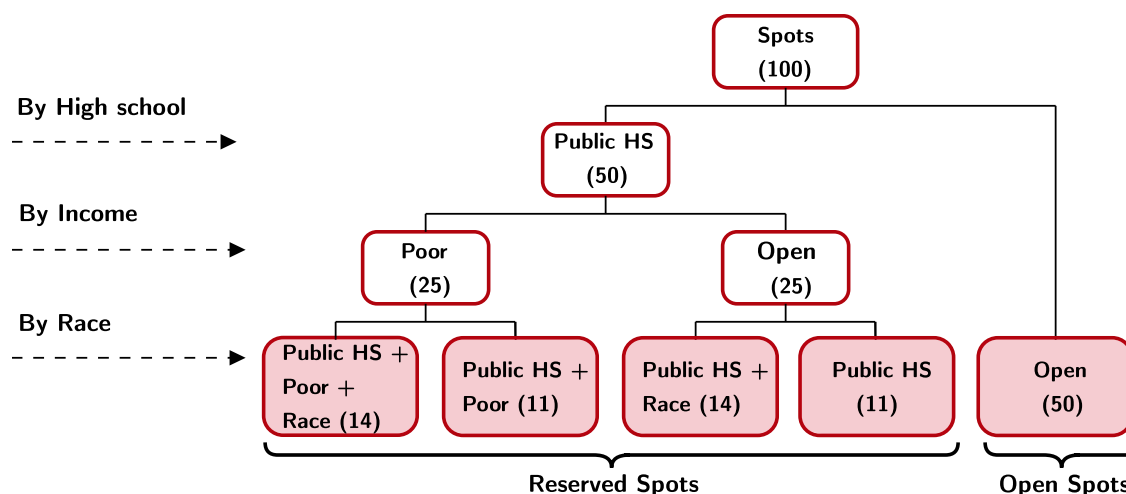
By High school

By Income

By Race

Spots (100)

Public HS (50)

Poor (25)

Open (25)

Public HS + Poor + Race (14)

Public HS + Poor (11)

Public HS + Race (14)

Public HS (11)

Open (50)

Reserved Spots

Open Spots